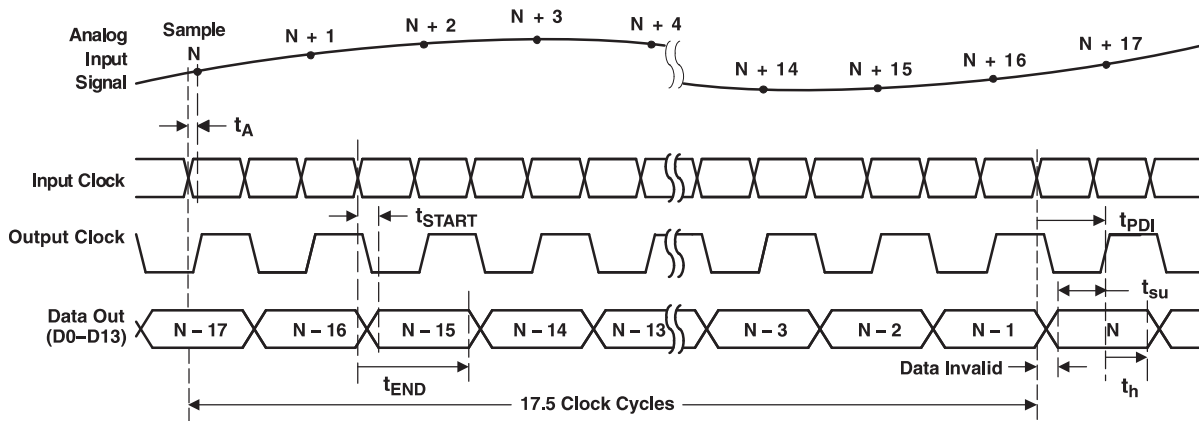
Analog Input Signal

Sample N

N + 1

N + 2

N + 3

N + 4

N + 14

N + 15

N + 16

N + 17

$t_A$

Input Clock

$t_{START}$

Output Clock

$t_{PDI}$

$t_{su}$

Data Out (D0–D13)

N – 17

N – 16

N – 15

N – 14

N – 13

N – 3

N – 2

N – 1

N

Data Invalid

$t_{END}$

$t_h$

17.5 Clock Cycles